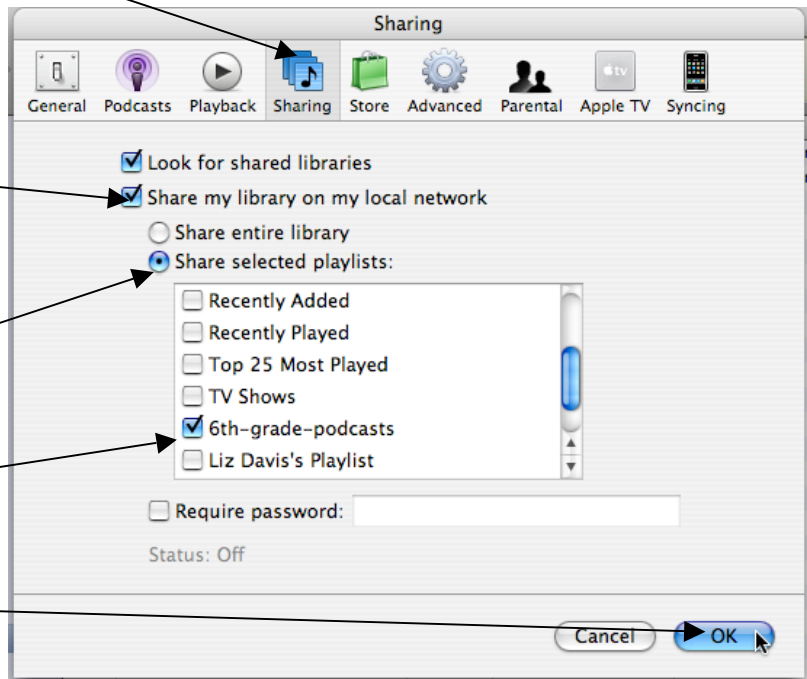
Sharing

General Podcasts Playback Sharing Store Advanced Parental Apple TV Syncing

Look for shared libraries
Share my library on my local network
Share entire library
Share selected playlists:
Recently Added
Recently Played
Top 25 Most Played
TV Shows
6th-grade-podcasts
Liz Davis's Playlist

Require password:

Status: Off

Cancel OK